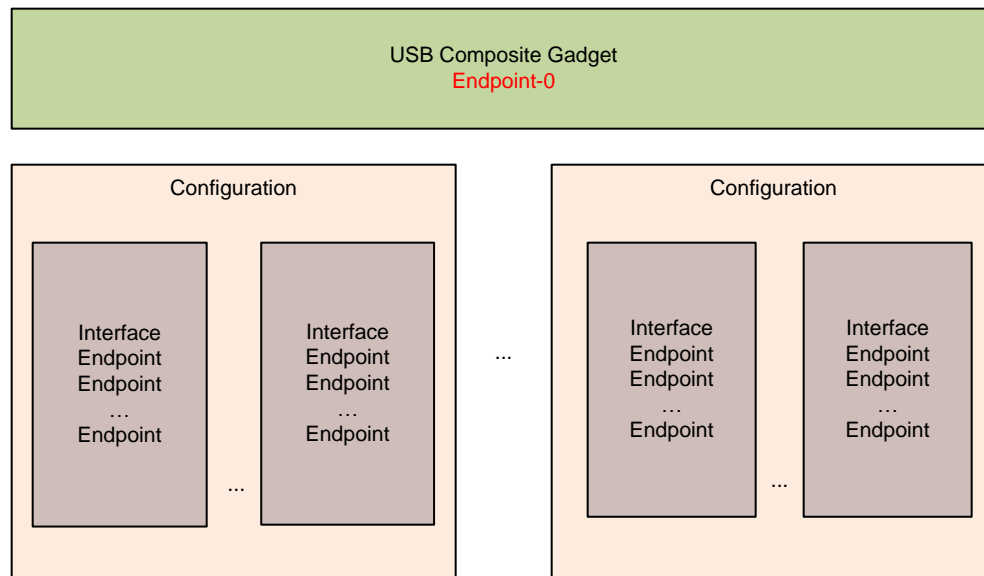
USB Composite Gadget
Endpoint-0

Configuration

Interface
Endpoint
Endpoint
…
Endpoint

...

Interface
Endpoint
Endpoint
…
Endpoint

...

Configuration

Interface
Endpoint
Endpoint
…
Endpoint

...

Interface
Endpoint
Endpoint
…
Endpoint